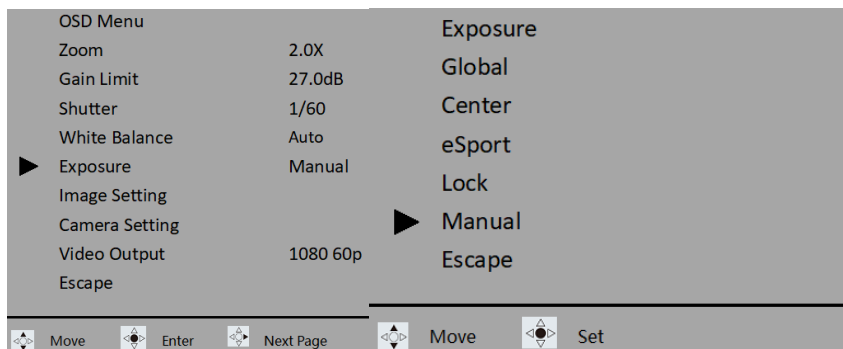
| OSD Menu | |
|---|---|
| Zoom | 2.0X |
| Gain Limit | 27.0dB |
| Shutter | 1/60 |
| White Balance | Auto |
| ▶ Exposure | Manual |
| Image Setting | |
| Camera Setting | |
| Video Output | 1080 60p |
| Escape | |

Move Enter Next Page

Exposure
Global
Center
eSport
Lock
▶ Manual
Escape

Move Set